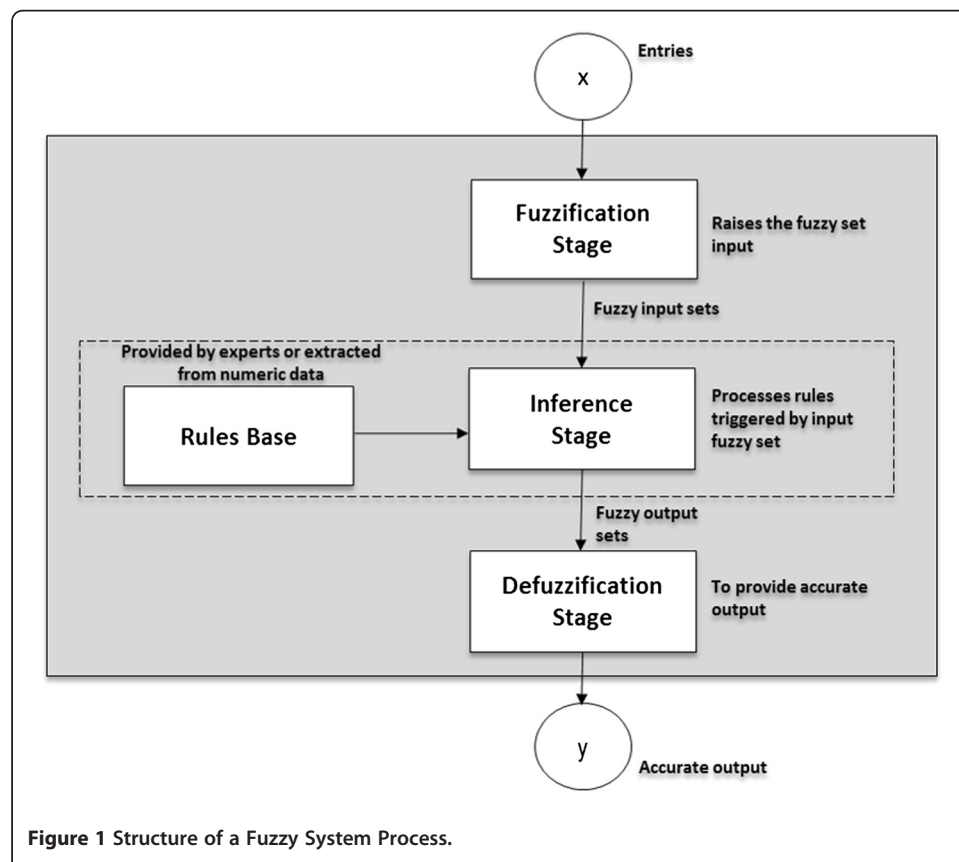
Entries

x

Fuzzification Stage

Raises the fuzzy set input

Fuzzy input sets

Provided by experts or extracted from numeric data

Rules Base

Inference Stage

Processes rules triggered by input fuzzy set

Fuzzy output sets

Defuzzification Stage

To provide accurate output

y

Accurate output

Figure 1 Structure of a Fuzzy System Process.